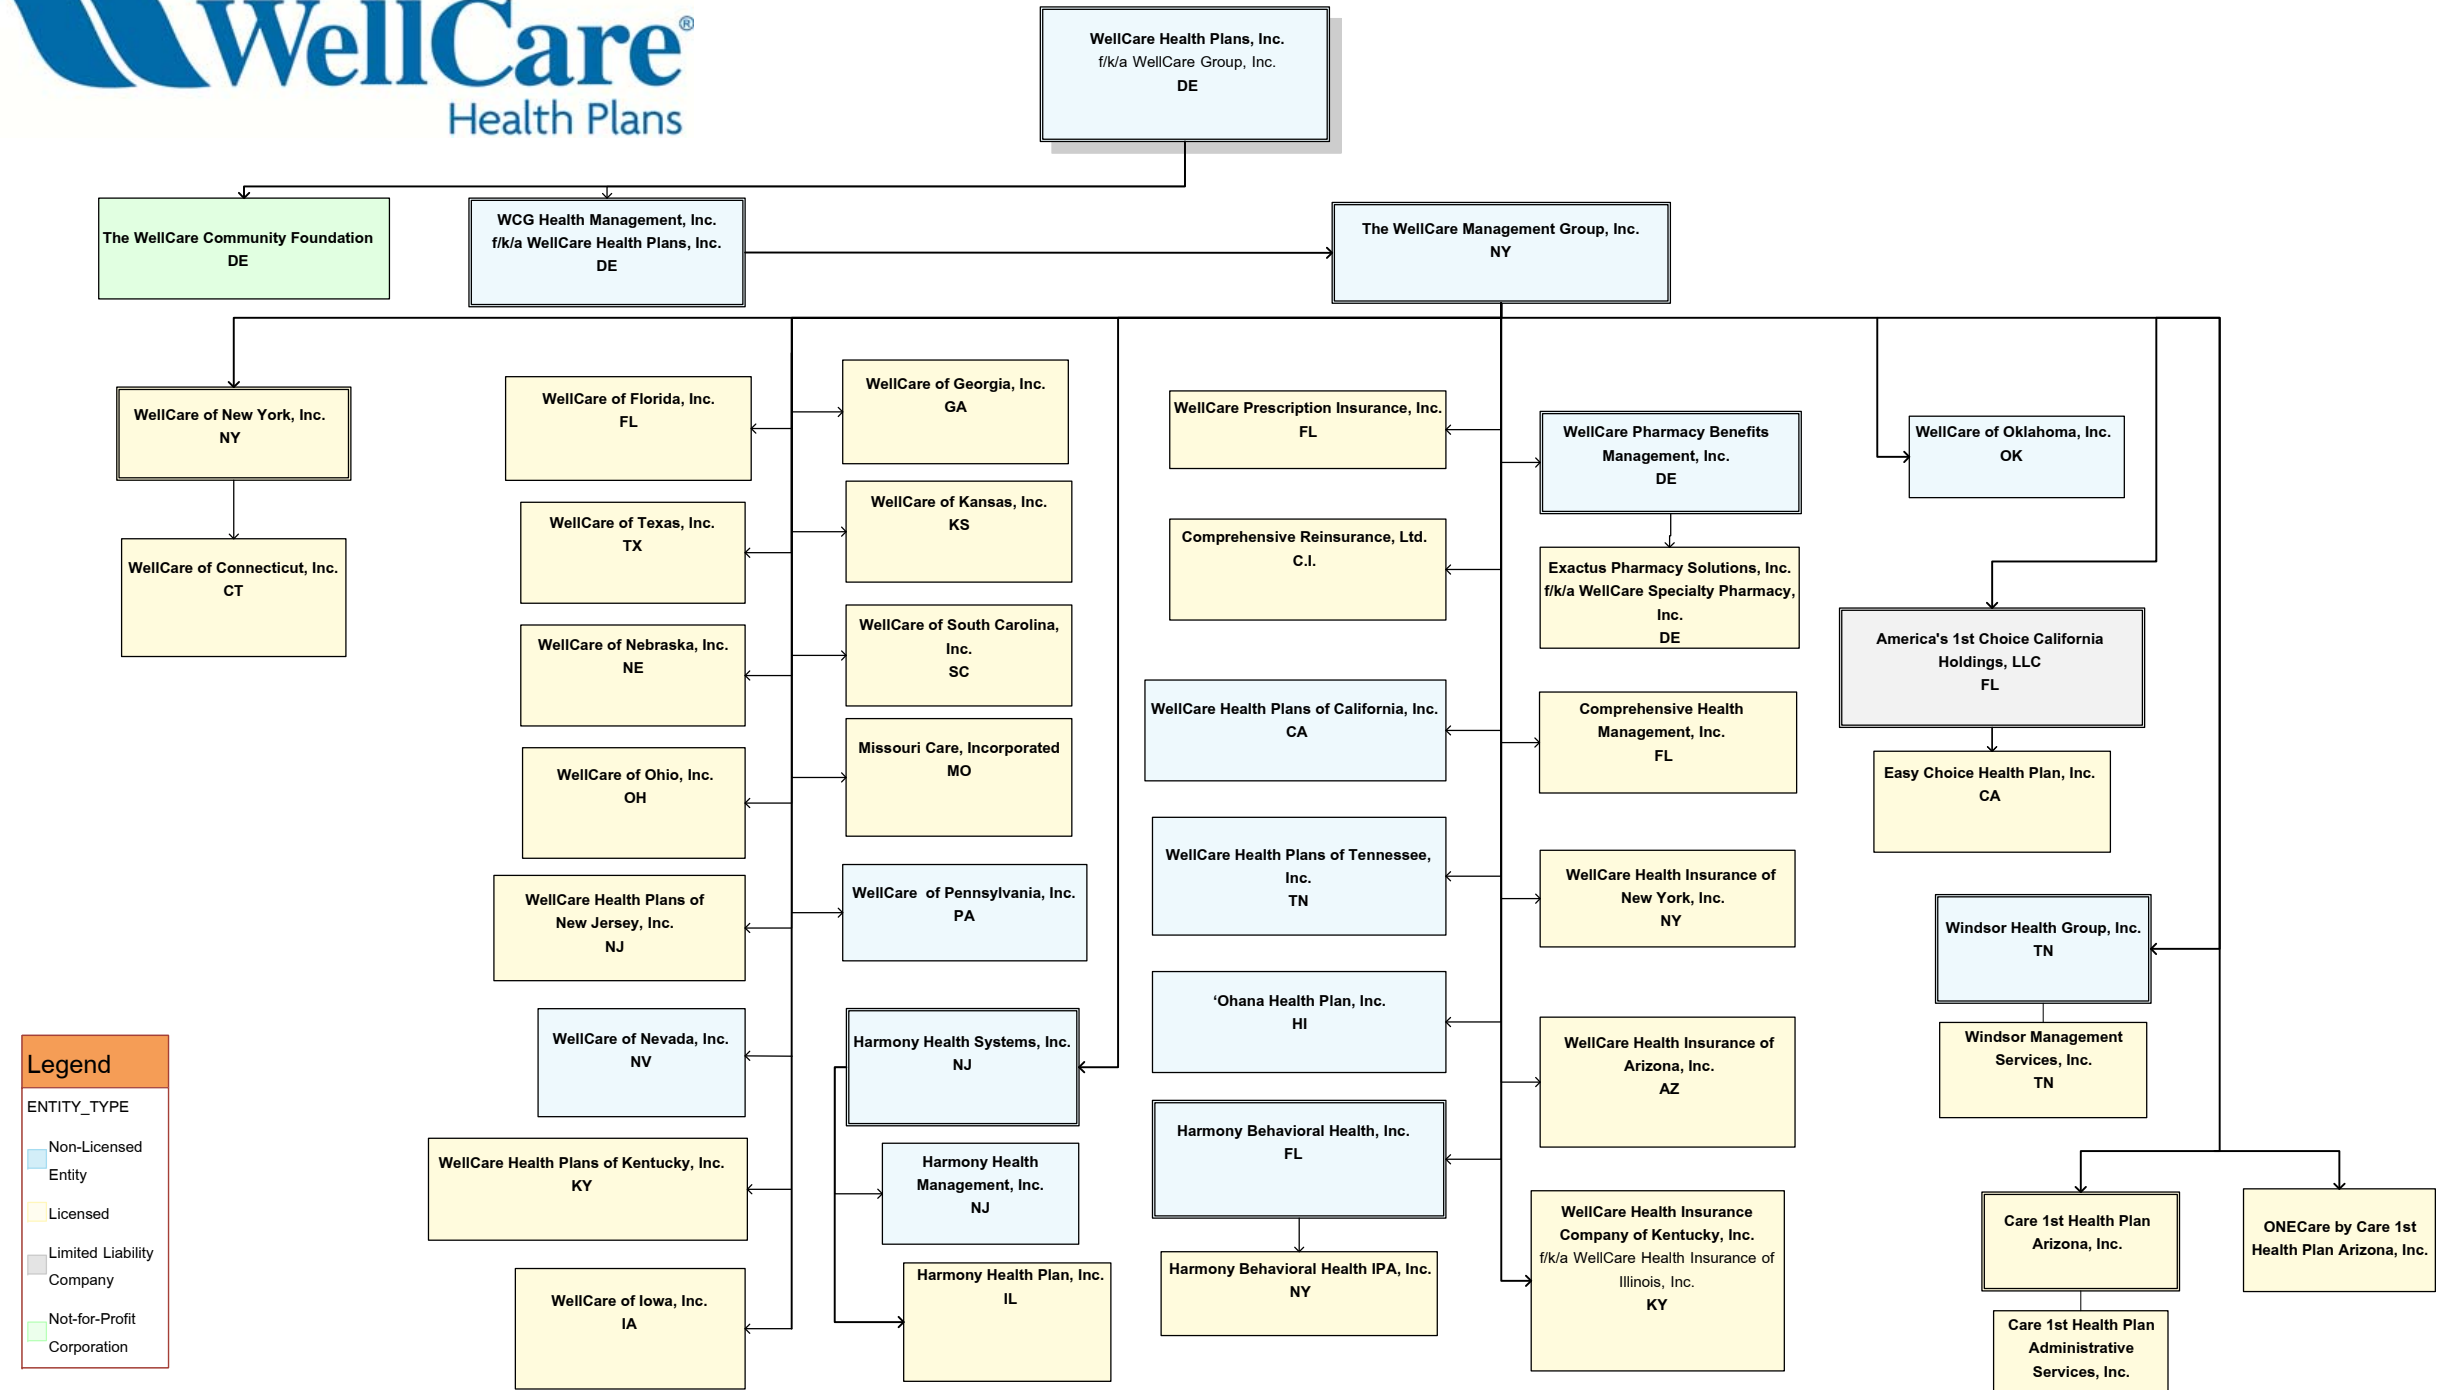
WellCare®
Health Plans

WellCare Health Plans, Inc.
f/k/a WellCare Group, Inc.
DE

The WellCare Community Foundation
DE

WCG Health Management, Inc.
f/k/a WellCare Health Plans, Inc.
DE

The WellCare Management Group, Inc.
NY

WellCare of New York, Inc.
NY

WellCare of Connecticut, Inc.
CT

WellCare of Florida, Inc.
FL

WellCare of Texas, Inc.
TX

WellCare of Nebraska, Inc.
NE

WellCare of Ohio, Inc.
OH

WellCare Health Plans of New Jersey, Inc.
NJ

WellCare of Nevada, Inc.
NV

WellCare Health Plans of Kentucky, Inc.
KY

WellCare of Iowa, Inc.
IA

WellCare of Georgia, Inc.
GA

WellCare of Kansas, Inc.
KS

WellCare of South Carolina, Inc.
SC

Missouri Care, Incorporated
MO

WellCare of Pennsylvania, Inc.
PA

Harmony Health Systems, Inc.
NJ

Harmony Health Management, Inc.
NJ

Harmony Health Plan, Inc.
IL

WellCare Prescription Insurance, Inc.
FL

Comprehensive Reinsurance, Ltd.
C.I.

WellCare Health Plans of California, Inc.
CA

WellCare Health Plans of Tennessee, Inc.
TN

'Ohana Health Plan, Inc.
HI

Harmony Behavioral Health, Inc.
FL

Harmony Behavioral Health IPA, Inc.
NY

WellCare Pharmacy Benefits Management, Inc.
DE

Exactus Pharmacy Solutions, Inc.
f/k/a WellCare Specialty Pharmacy, Inc.
DE

Comprehensive Health Management, Inc.
FL

WellCare Health Insurance of New York, Inc.
NY

WellCare Health Insurance of Arizona, Inc.
AZ

WellCare Health Insurance Company of Kentucky, Inc.
f/k/a WellCare Health Insurance of Illinois, Inc.
KY

WellCare of Oklahoma, Inc.
OK

America's 1st Choice California Holdings, LLC
FL

Easy Choice Health Plan, Inc.
CA

Windsor Health Group, Inc.
TN

Windsor Management Services, Inc.
TN

Care 1st Health Plan Arizona, Inc.

ONECare by Care 1st Health Plan Arizona, Inc.

Care 1st Health Plan Administrative Services, Inc.

Legend
ENTITY_TYPE
Non-Licensed Entity
Licensed
Limited Liability Company
Not-for-Profit Corporation